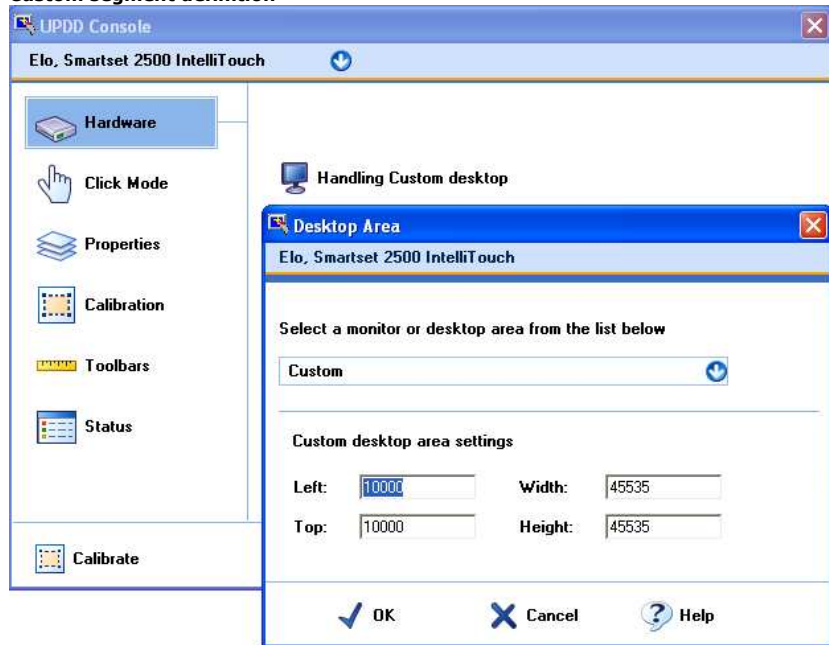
UPDD Console

Elo, Smartset 2500 IntelliTouch

Hardware

Click Mode

Properties

Calibration

Toolbars

Status

Calibrate

Handling Custom desktop

Desktop Area

Elo, Smartset 2500 IntelliTouch

Select a monitor or desktop area from the list below

Custom

Custom desktop area settings

Left: 10000
Width: 45535
Top: 10000
Height: 45535

OK
Cancel
Help